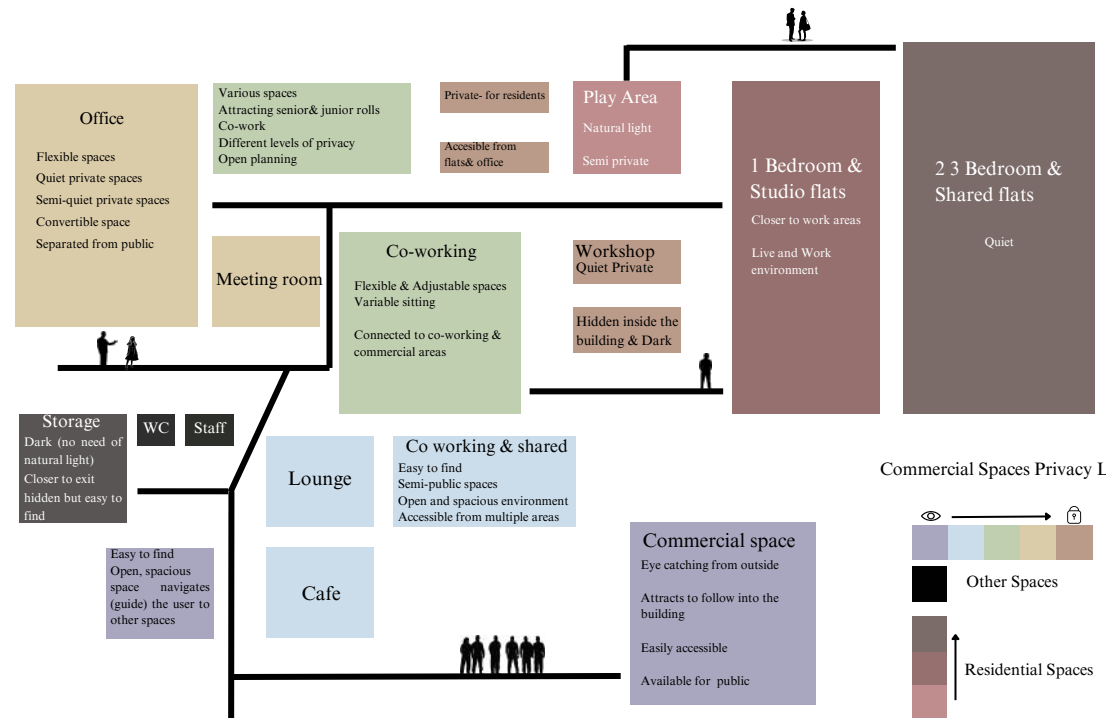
Office

Flexible spaces
Quiet private spaces
Semi-quiet private spaces
Convertible space
Separated from public

Various spaces
Attracting senior& junior rolls
Co-work
Different levels of privacy
Open planning

Private- for residents

Accesible from flats& office

Play Area
Natural light
Semi private

1 Bedroom & Studio flats
Closer to work areas
Live and Work environment

2 3 Bedroom & Shared flats
Quiet

Meeting room

Co-working
Flexible & Adjustable spaces
Variable sitting
Connected to co-working & commercial areas

Workshop
Quiet Private

Hidden inside the building & Dark

Storage
Dark (no need of natural light)
Closer to exit hidden but easy to find

WC

Staff

Lounge

Co working & shared
Easy to find
Semi-public spaces
Open and spacious environment
Accessible from multiple areas

Commercial Spaces Privacy L

Easy to find
Open, spacious space navigates (guide) the user to other spaces

Cafe

Commercial space
Eye catching from outside
Attracts to follow into the building
Easily accessible
Available for public

Other Spaces

Residential Spaces